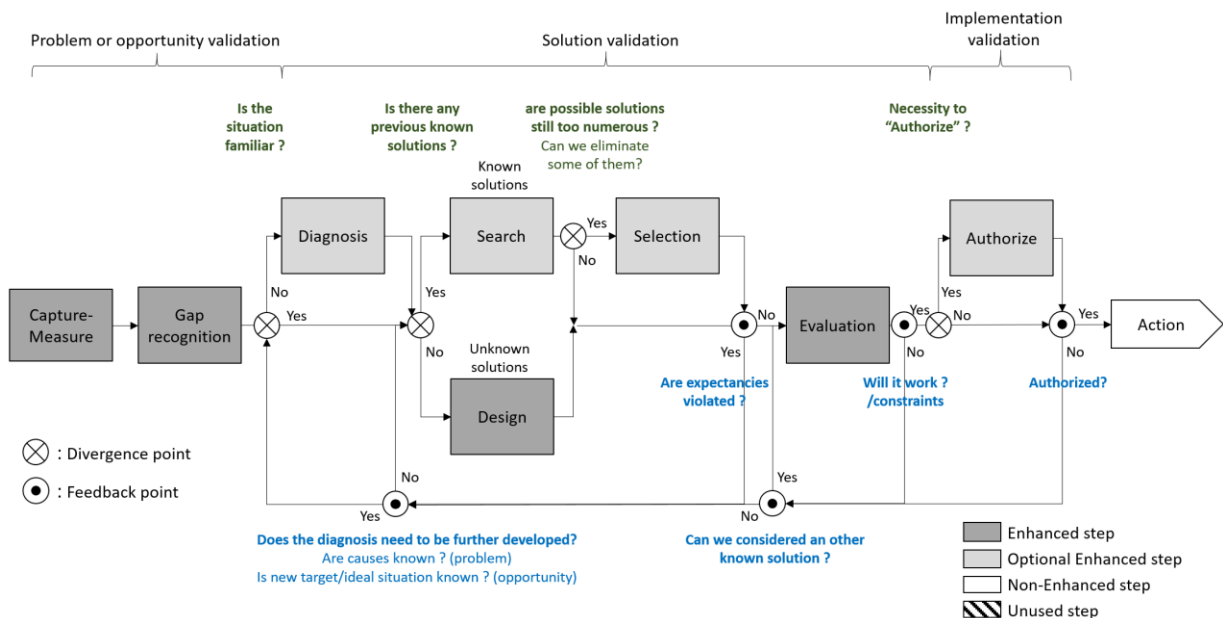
Problem or opportunity validation

Solution validation

Implementation validation

Is the situation familiar ?

Is there any previous known solutions ?

are possible solutions still too numerous ?
Can we eliminate some of them?

Necessity to "Authorize" ?

Known solutions

Diagnosis

Search

Yes

Selection

Authorize

No

Yes

No

Yes

Capture-Measure

Gap recognition

Yes

No

Evaluation

Yes

No

Yes

Action

No

Unknown solutions

Yes

No

No

Design

Are expectancies violated ?

Will it work ? /constraints

Authorized?

$\otimes$ : Divergence point

$\odot$ : Feedback point

No

Yes

Yes

No

Does the diagnosis need to be further developed?
Are causes known ? (problem)
Is new target/ideal situation known ? (opportunity)

Can we considered an other known solution ?

Enhanced step
Optional Enhanced step
Non-Enhanced step
Unused step